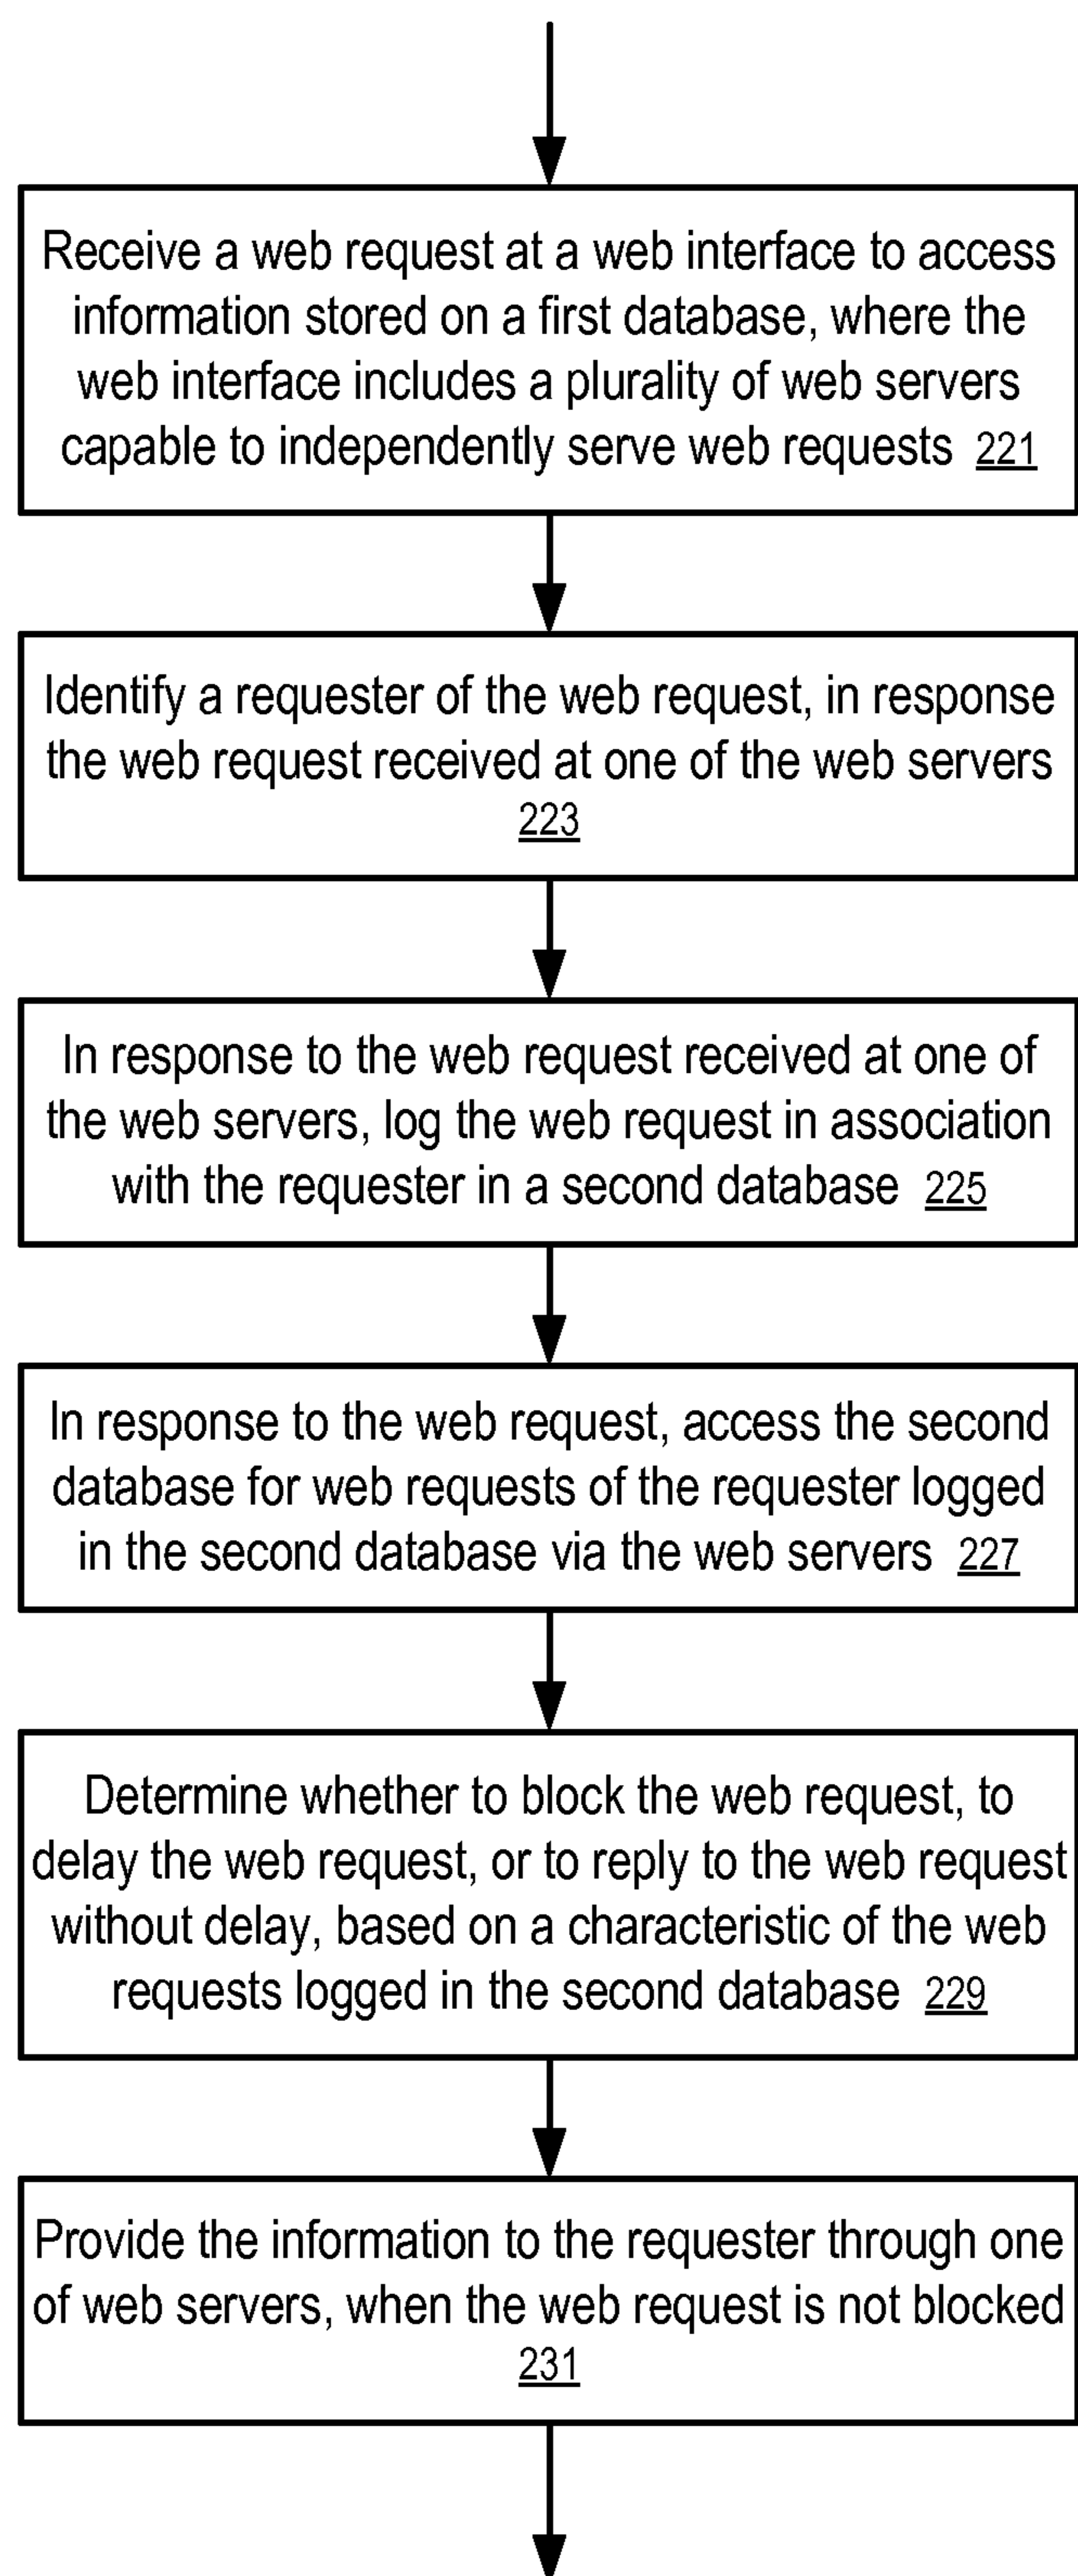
Receive a web request at a web interface to access information stored on a first database, where the web interface includes a plurality of web servers capable to independently serve web requests 221

Identify a requester of the web request, in response the web request received at one of the web servers 223

In response to the web request received at one of the web servers, log the web request in association with the requester in a second database 225

In response to the web request, access the second database for web requests of the requester logged in the second database via the web servers 227

Determine whether to block the web request, to delay the web request, or to reply to the web request without delay, based on a characteristic of the web requests logged in the second database 229

Provide the information to the requester through one of web servers, when the web request is not blocked 231